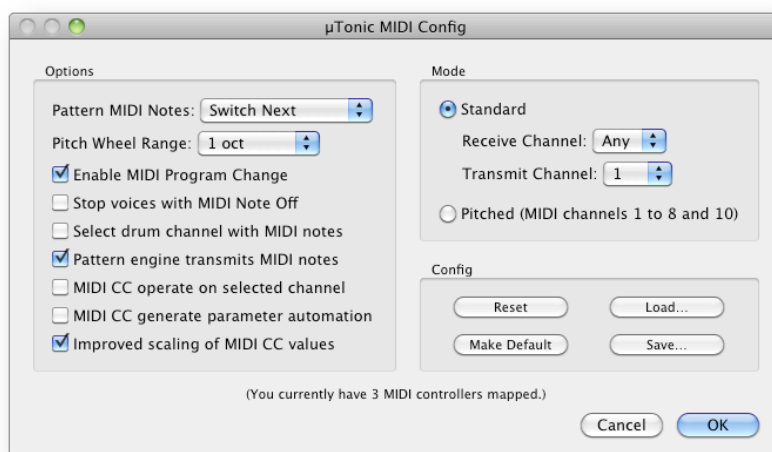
μTonic MIDI Config

Options

Pattern MIDI Notes: Switch Next

Pitch Wheel Range: 1 oct

Enable MIDI Program Change

Stop voices with MIDI Note Off

Select drum channel with MIDI notes

Pattern engine transmits MIDI notes

MIDI CC operate on selected channel

MIDI CC generate parameter automation

Improved scaling of MIDI CC values

Mode

Standard

Receive Channel: Any

Transmit Channel: 1

Pitched (MIDI channels 1 to 8 and 10)

Config

Reset

Load...

Make Default

Save...

(You currently have 3 MIDI controllers mapped.)

Cancel

OK